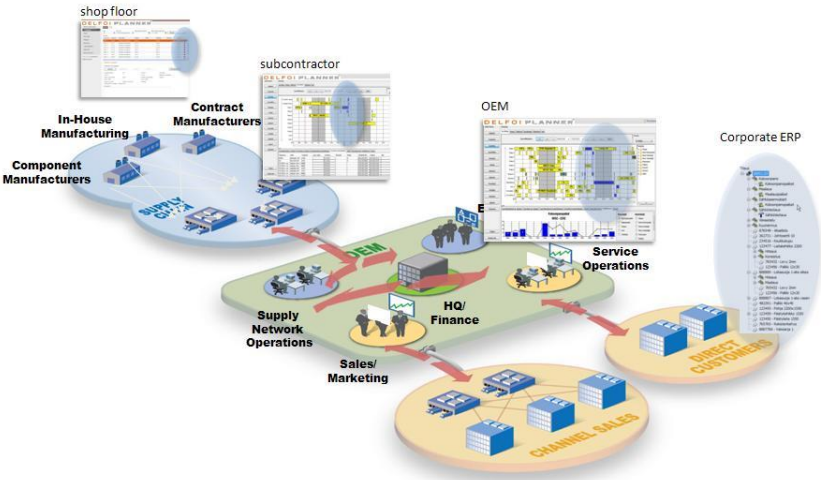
shop floor

DELFOI PLANNER

subcontractor

DELFOI PLANNER

In-House Manufacturing

Contract Manufacturers

Component Manufacturers

SUPPLY CHAIN

OEM

DELFOI PLANNER

Corporate ERP

OEM

E

Service Operations

Supply Network Operations

HQ/ Finance

Sales/ Marketing

DIRECT CUSTOMERS

CHANNEL SALES